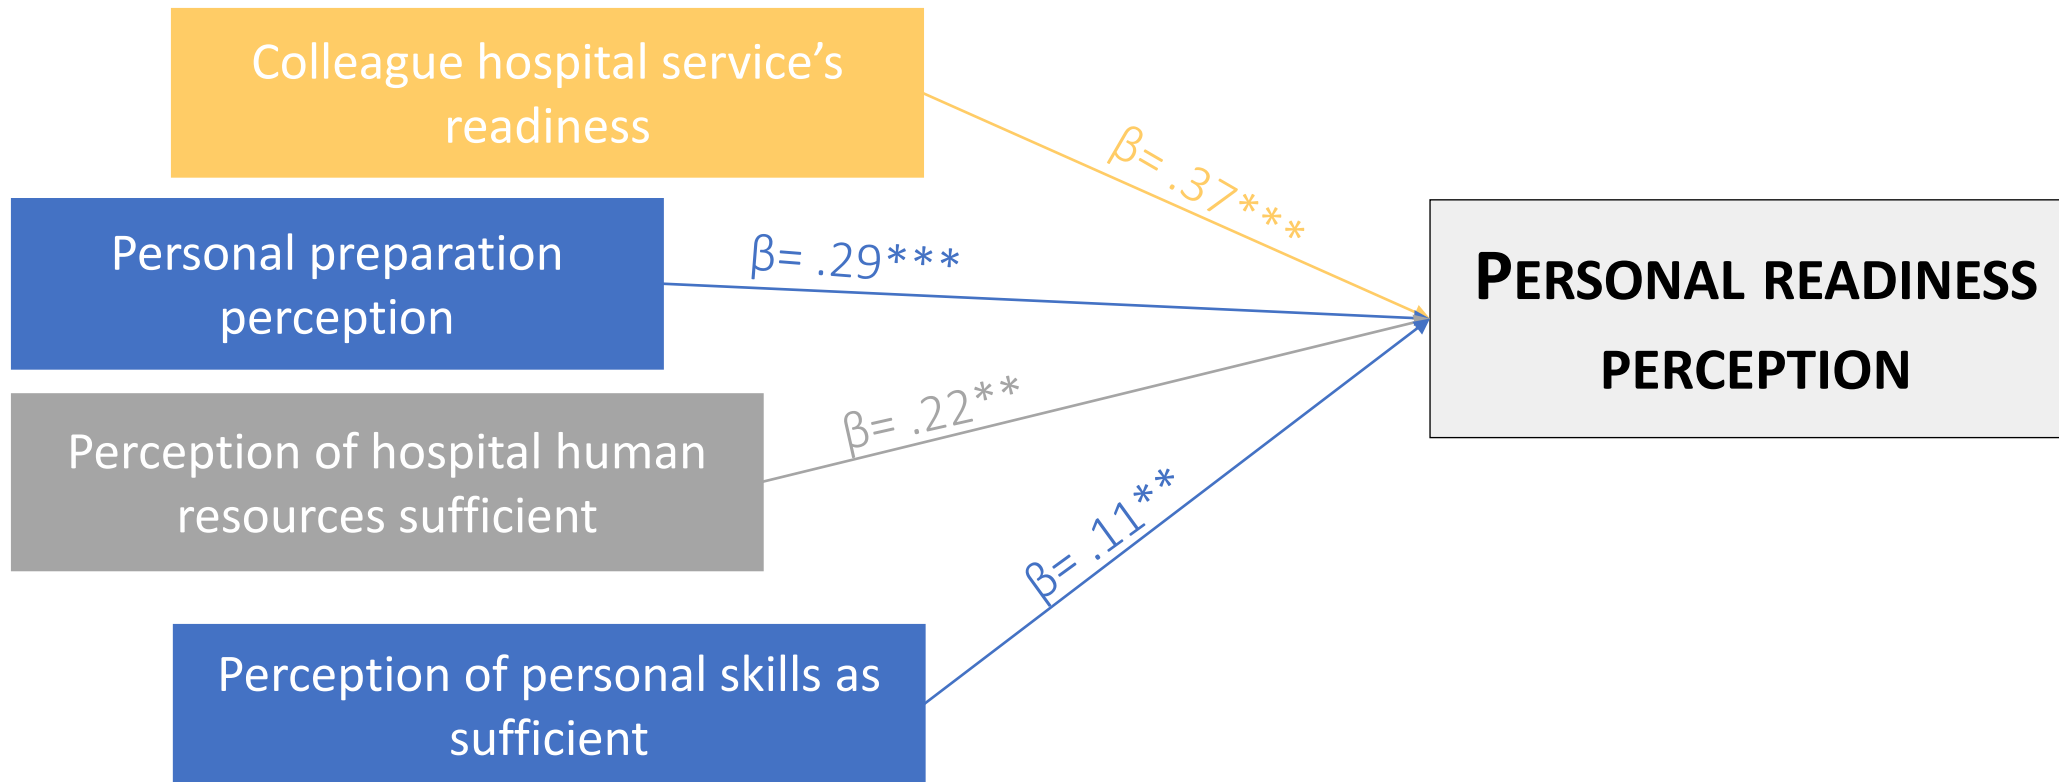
Colleague hospital service's readiness

β= .37***

Personal preparation perception

β= .29***

PERSONAL READINESS PERCEPTION

Perception of hospital human resources sufficient

β= .22**

β= .11**

Perception of personal skills as sufficient